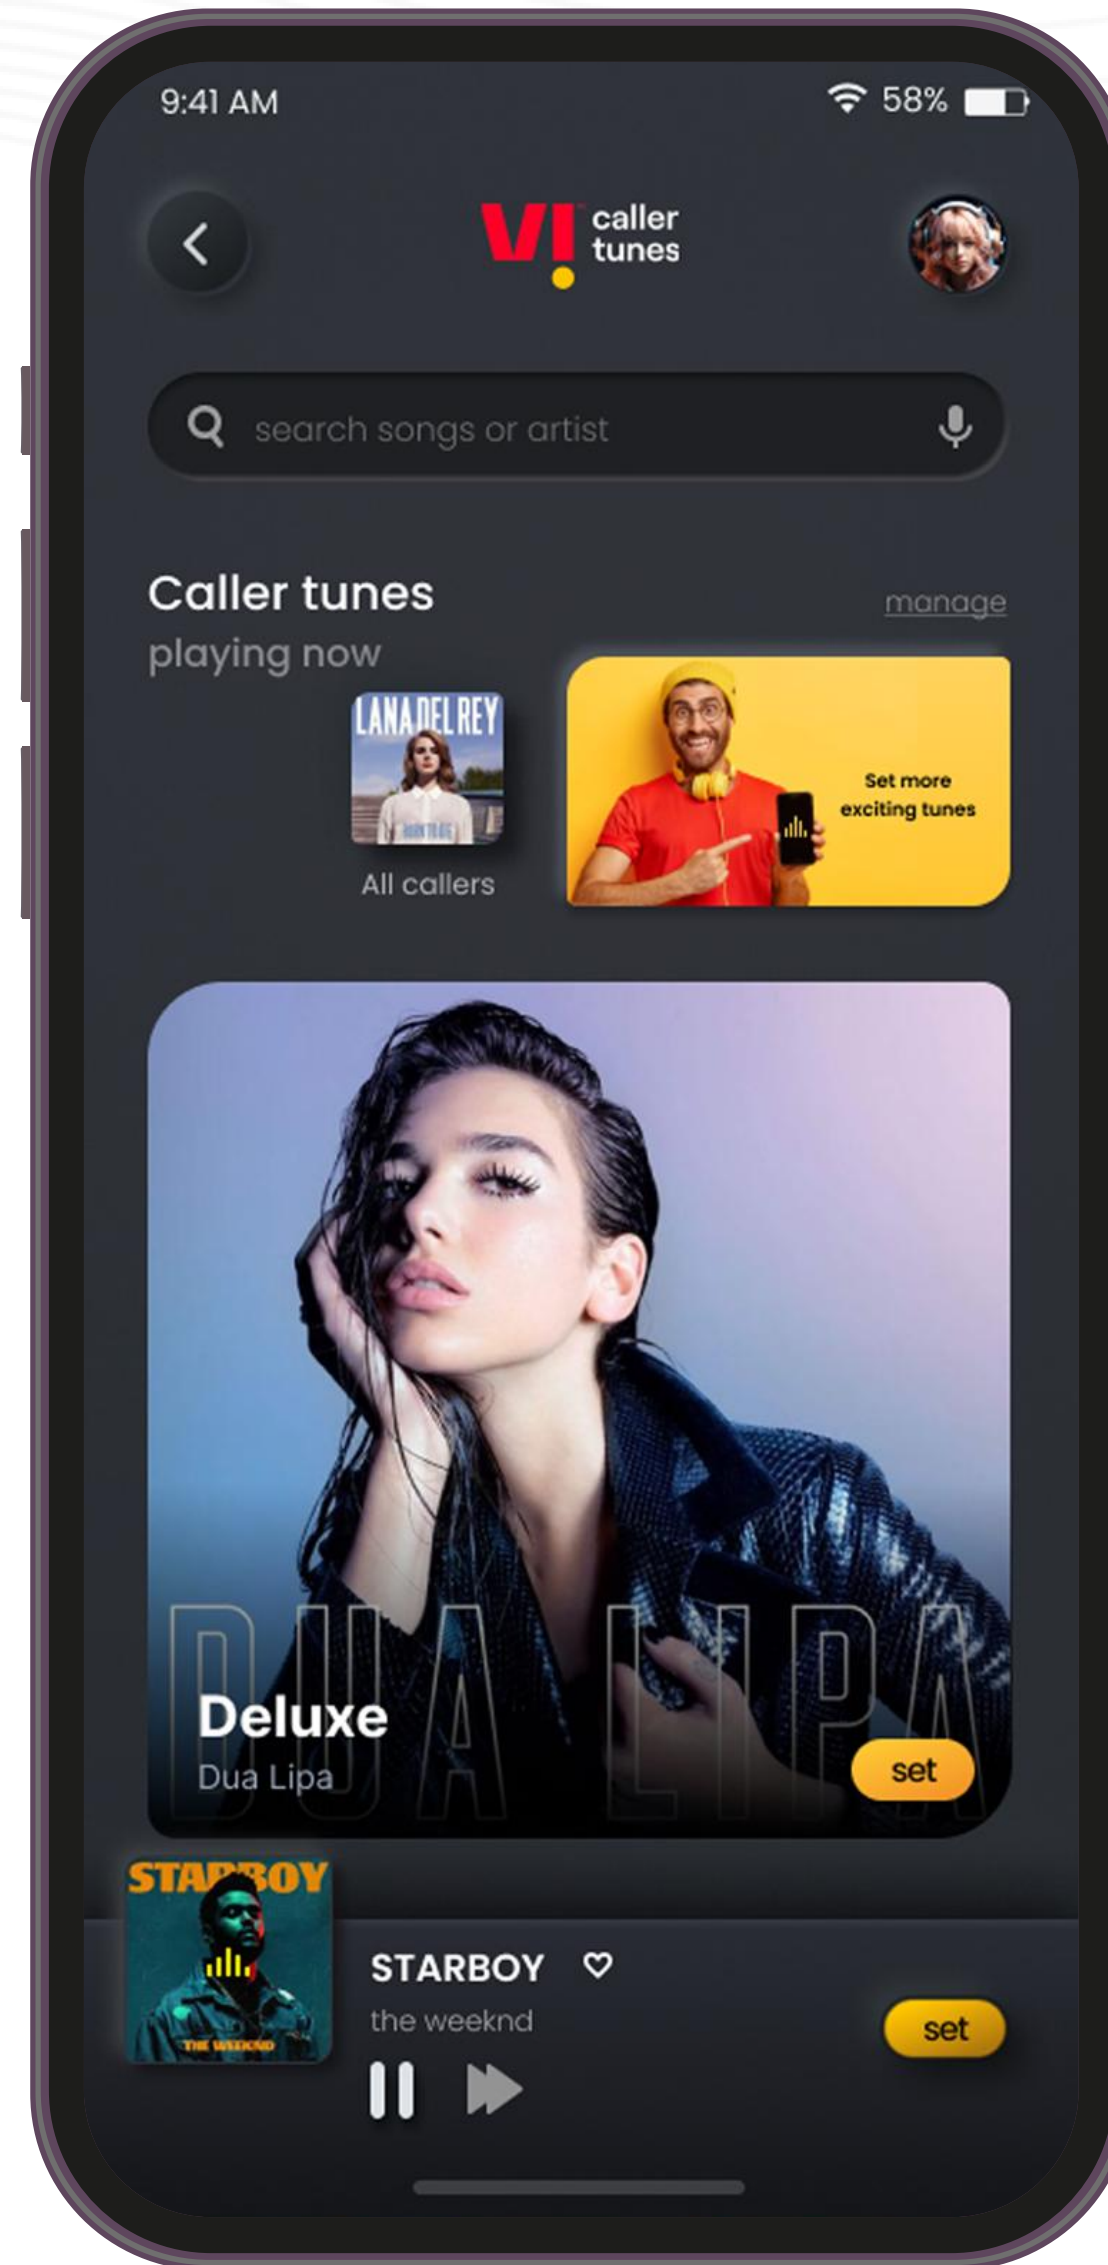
9:41 AM

58%

VI caller tunes

search songs or artist

Caller tunes
playing now

manage

LANA DEL REY

All callers

Set more exciting tunes

DUA LIPA

Deluxe
Dua Lipa

set

STARBOY

THE WEEKND

STARBOY
the weeknd

set